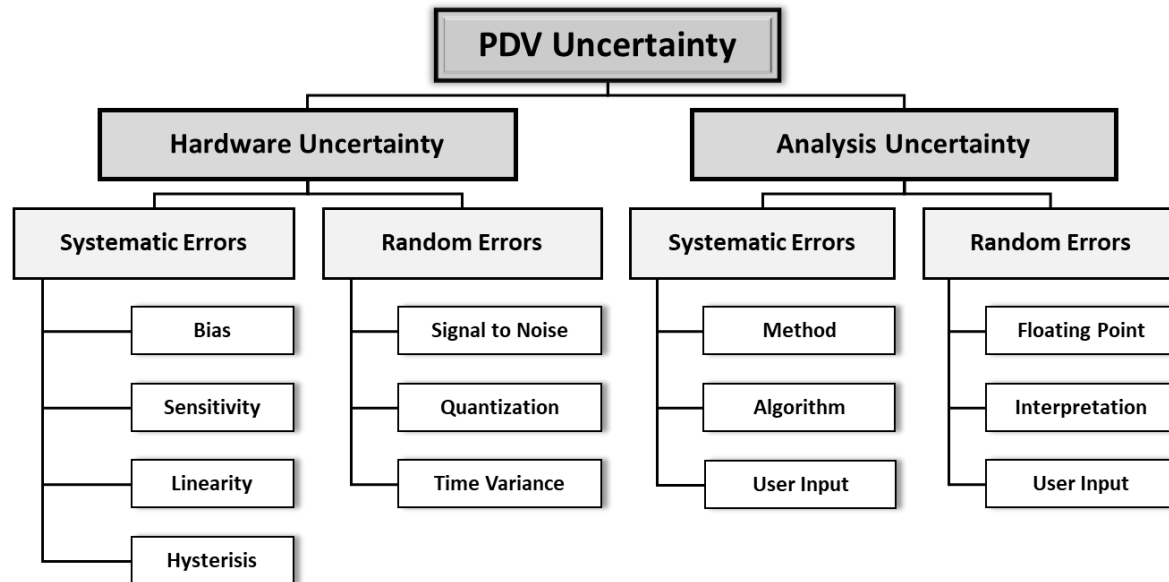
PDV Uncertainty

Hardware Uncertainty

Systematic Errors

Bias

Sensitivity

Linearity

Hysterisis

Random Errors

Signal to Noise

Quantization

Time Variance

Analysis Uncertainty

Systematic Errors

Method

Algorithm

User Input

Random Errors

Floating Point

Interpretation

User Input